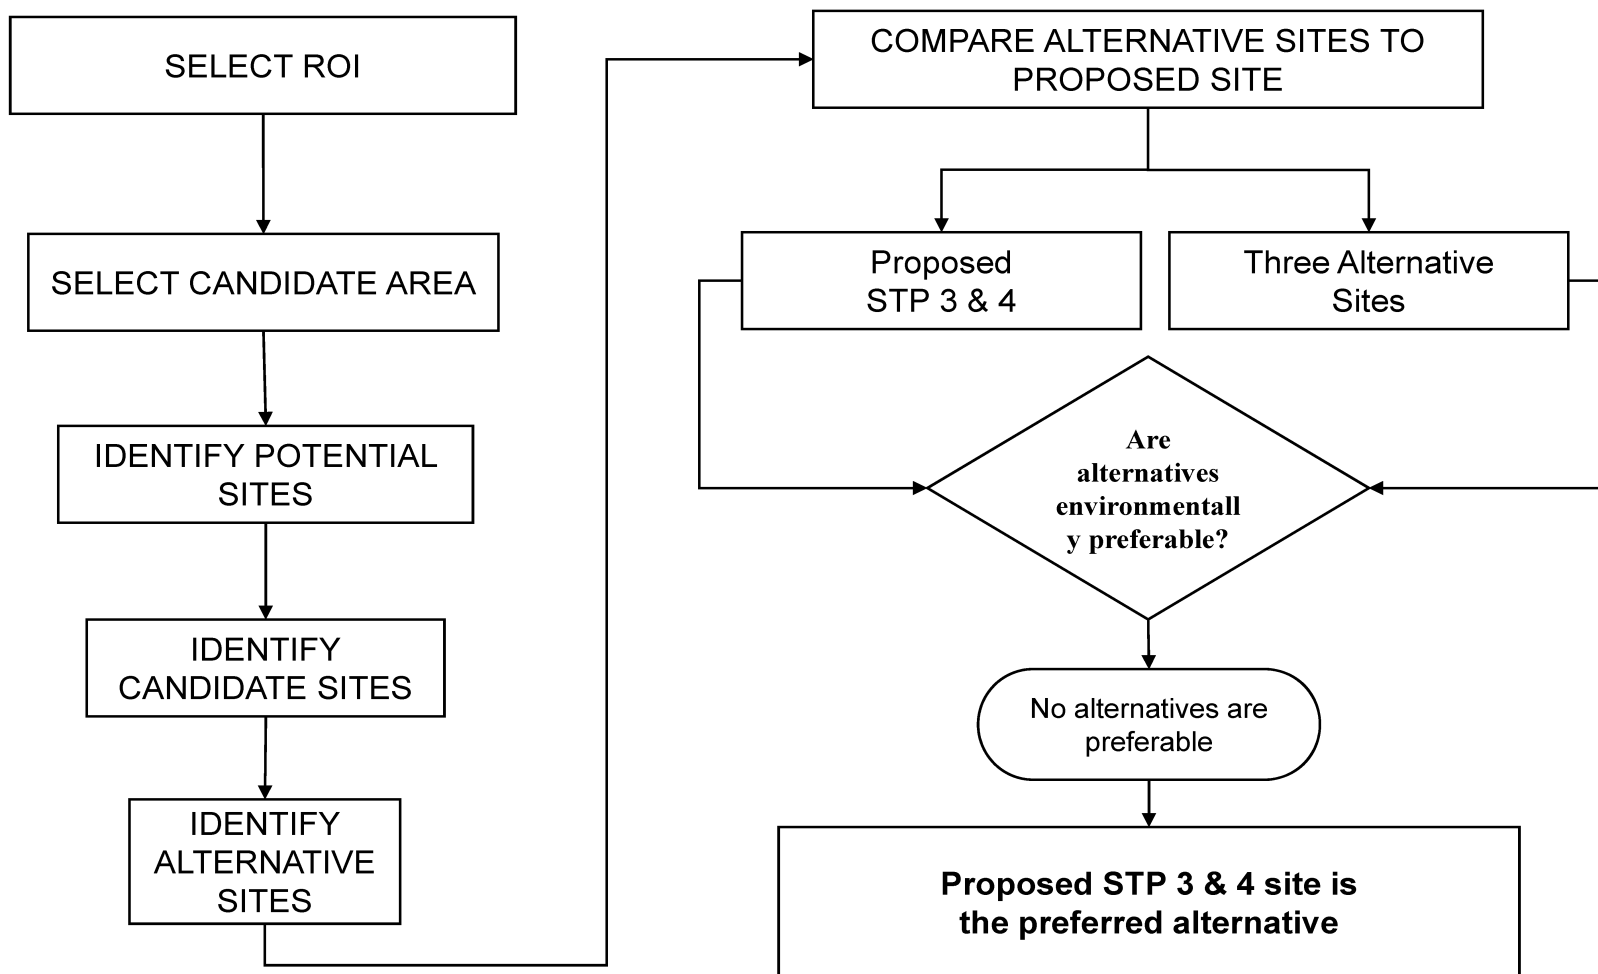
SELECT ROI

SELECT CANDIDATE AREA

IDENTIFY POTENTIAL SITES

IDENTIFY CANDIDATE SITES

IDENTIFY ALTERNATIVE SITES

COMPARE ALTERNATIVE SITES TO PROPOSED SITE

Proposed STP 3 & 4

Three Alternative Sites

Are alternatives environmentall y preferable?

No alternatives are preferable

**Proposed STP 3 & 4 site is the preferred alternative**